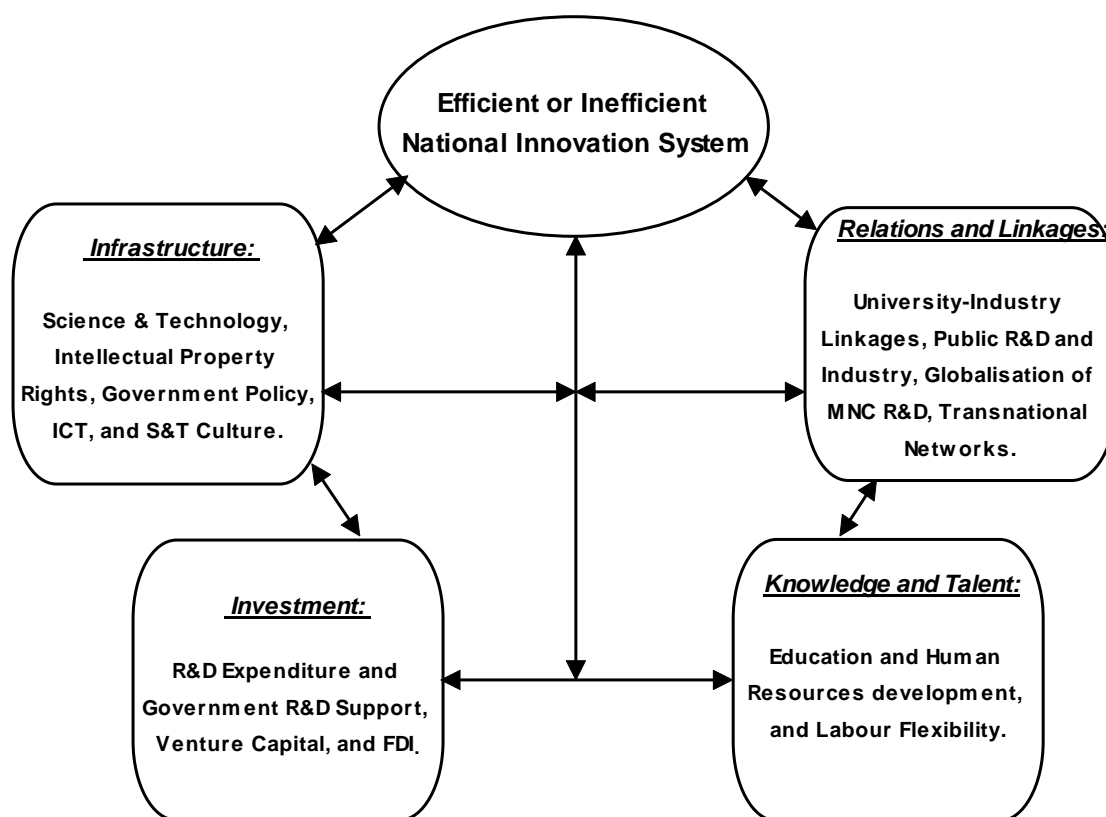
Efficient or Inefficient National Innovation System

Infrastructure:

Science & Technology, Intellectual Property Rights, Government Policy, ICT, and S&T Culture.

Relations and Linkages:

University-Industry Linkages, Public R&D and Industry, Globalisation of MNC R&D, Transnational Networks.

Investment:

R&D Expenditure and Government R&D Support, Venture Capital, and FDI.

Knowledge and Talent:

Education and Human Resources development, and Labour Flexibility.